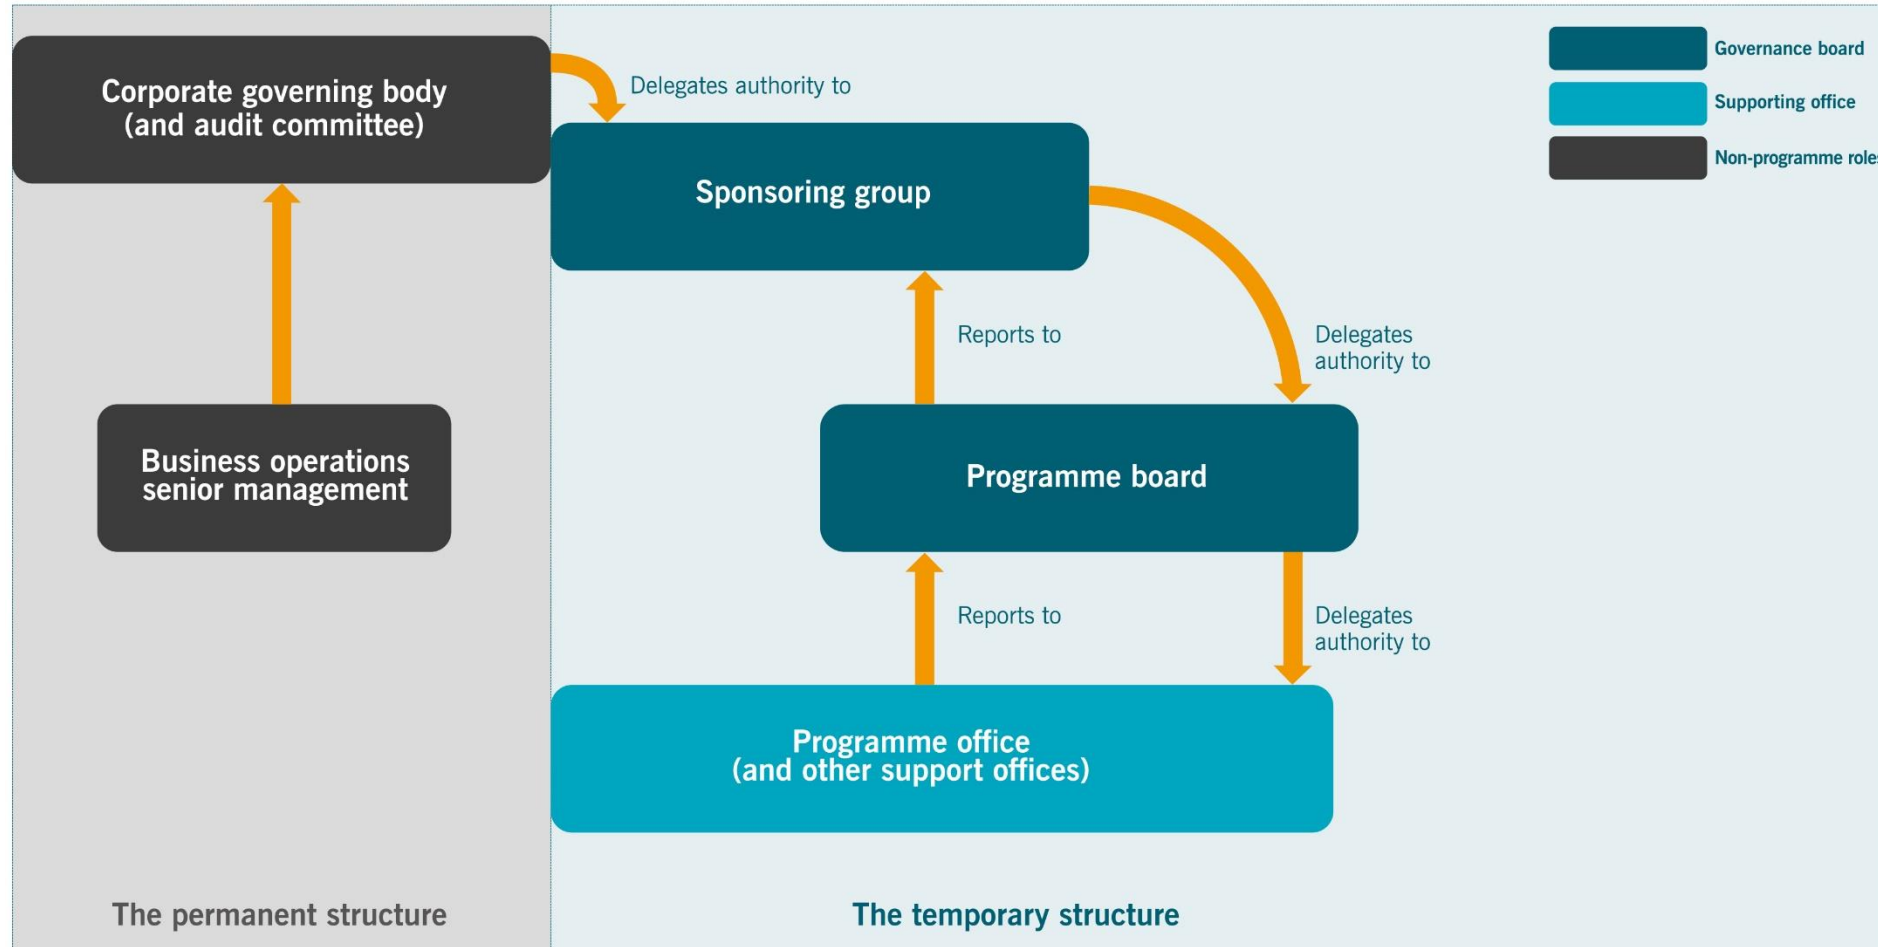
Corporate governing body
(and audit committee)

Delegates authority to

Governance board

Supporting office

Non-programme role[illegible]

Sponsoring group

Reports to

Delegates authority to

Business operations senior management

Programme board

Reports to

Delegates authority to

Programme office
(and other support offices)

The permanent structure

The temporary structure